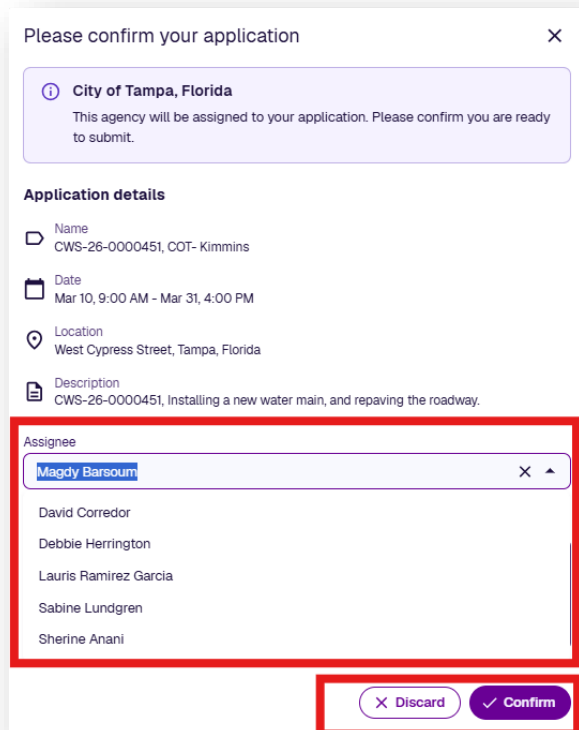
Please confirm your application

City of Tampa, Florida
This agency will be assigned to your application. Please confirm you are ready to submit.

Application details

Name
CWS-26-0000451, COT- Kimmins

Date
Mar 10, 9:00 AM - Mar 31, 4:00 PM

Location
West Cypress Street, Tampa, Florida

Description
CWS-26-0000451, Installing a new water main, and repaving the roadway.

Assignee
Magdy Barsoum

David Corredor
Debbie Herrington
Lauris Ramirez Garcia
Sabine Lundgren
Sherine Anani

Discard
Confirm